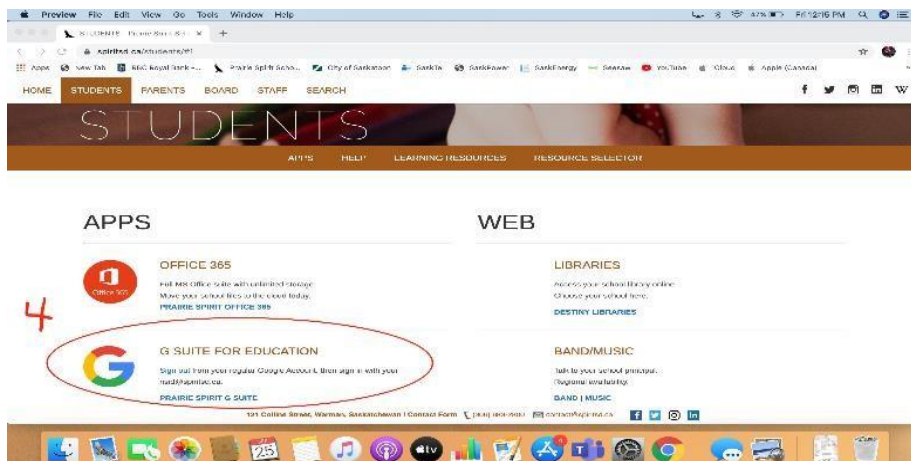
Preview File Edit View Go Tools Window Help

47% Fri 12:16 PM

STUDENTS - Prairie Spirit S.D. ×

spiritsd.ca/students/#1

Apps New Tab RBC Royal Bank - ... Prairie Spirit Scho... City of Saskatoon SaskTel SaskPower SaskEnergy Seesaw YouTube iCloud Apple (Canada)

HOME STUDENTS PARENTS BOARD STAFF SEARCH

STUDENTS

APPS HELP LEARNING RESOURCES RESOURCE SELECTOR

APPS

OFFICE 365

Full MS Office suite with unlimited storage. Move your school files to the cloud today.

PRAIRIE SPIRIT OFFICE 365

4

G SUITE FOR EDUCATION

Sign out from your regular Google Account, then sign in with your mail@spiritsd.ca.

PRAIRIE SPIRIT G SUITE

WEB

LIBRARIES

Access your school library online. Choose your school here.

DESTINY LIBRARIES

BAND/MUSIC

Talk to your school principal. Regional availability.

BAND | MUSIC

121 Collins Street, Warman, Saskatchewan | Contact Form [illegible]

25

tv